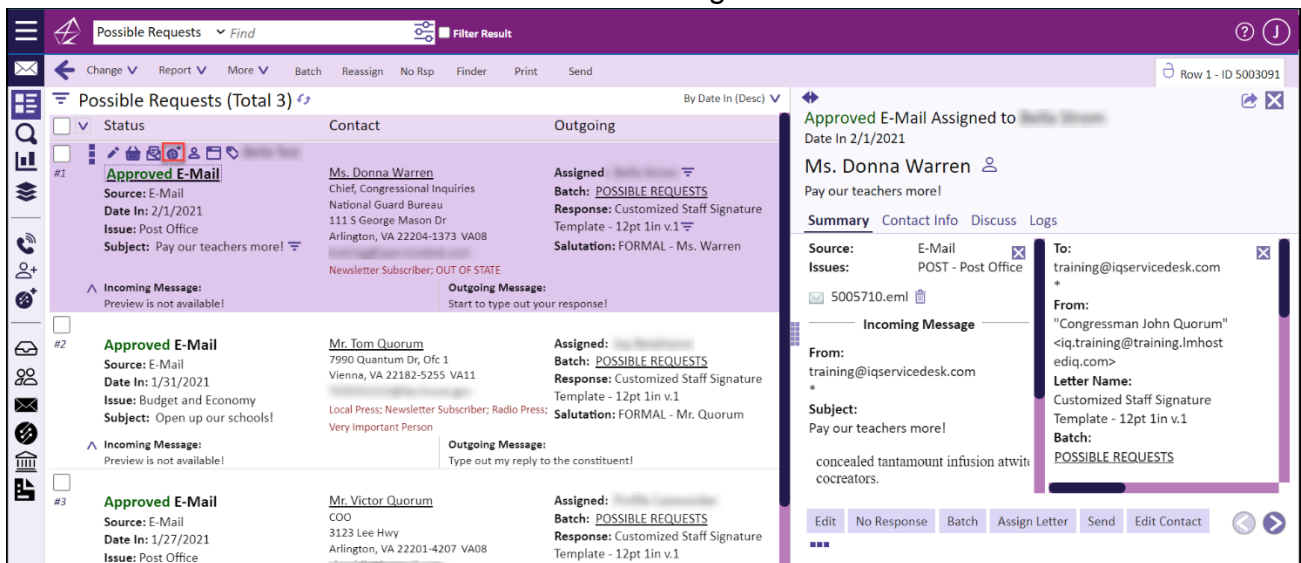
Possible Requests Find Filter Result

Change Report More Batch Reassign No Rsp Finder Print Send

Row 1 - ID 5003091

Possible Requests (Total 3)

By Date In (Desc)

Status Contact Outgoing

#1

Approved E-Mail
Source: E-Mail
Date In: 2/1/2021
Issue: Post Office
Subject: Pay our teachers more!

Ms. Donna Warren
Chief, Congressional Inquiries
National Guard Bureau
111 S George Mason Dr
Arlington, VA 22204-1373 VA08
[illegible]
Newsletter Subscriber; OUT OF STATE

Assigned: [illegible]
Batch: POSSIBLE REQUESTS
Response: Customized Staff Signature Template - 12pt 1in v.1
Salutation: FORMAL - Ms. Warren

Incoming Message:
Preview is not available!

Outgoing Message:
Start to type out your response!

#2

Approved E-Mail
Source: E-Mail
Date In: 1/31/2021
Issue: Budget and Economy
Subject: Open up our schools!

Mr. Tom Quorum
7990 Quantum Dr, Ofc 1
Vienna, VA 22182-5255 VA11
Local Press; Newsletter Subscriber; Radio Press; Very Important Person

Assigned: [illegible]
Batch: POSSIBLE REQUESTS
Response: Customized Staff Signature Template - 12pt 1in v.1
Salutation: FORMAL - Mr. Quorum

Incoming Message:
Preview is not available!

Outgoing Message:
Type out my reply to the constituent!

#3

Approved E-Mail
Source: E-Mail
Date In: 1/27/2021
Issue: Post Office

Mr. Victor Quorum
COO
3123 Lee Hwy
Arlington, VA 22201-4207 VA08

Assigned: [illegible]
Batch: POSSIBLE REQUESTS
Response: Customized Staff Signature Template - 12pt 1in v.1

Approved E-Mail Assigned to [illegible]
Date In 2/1/2021
Ms. Donna Warren
Pay our teachers more!

Summary Contact Info Discuss Logs

Source: E-Mail
Issues: POST - Post Office

5005710.eml

Incoming Message

From:
training@iqservicedesk.com
*
Subject:
Pay our teachers more!

concealed tantamount infusion atwit cocreators.

To:
training@iqservicedesk.com
*
From:
"Congressman John Quorum" <iq.training@training.lmhostediq.com>
Letter Name:
Customized Staff Signature Template - 12pt 1in v.1
Batch:
POSSIBLE REQUESTS

Edit No Response Batch Assign Letter Send Edit Contact